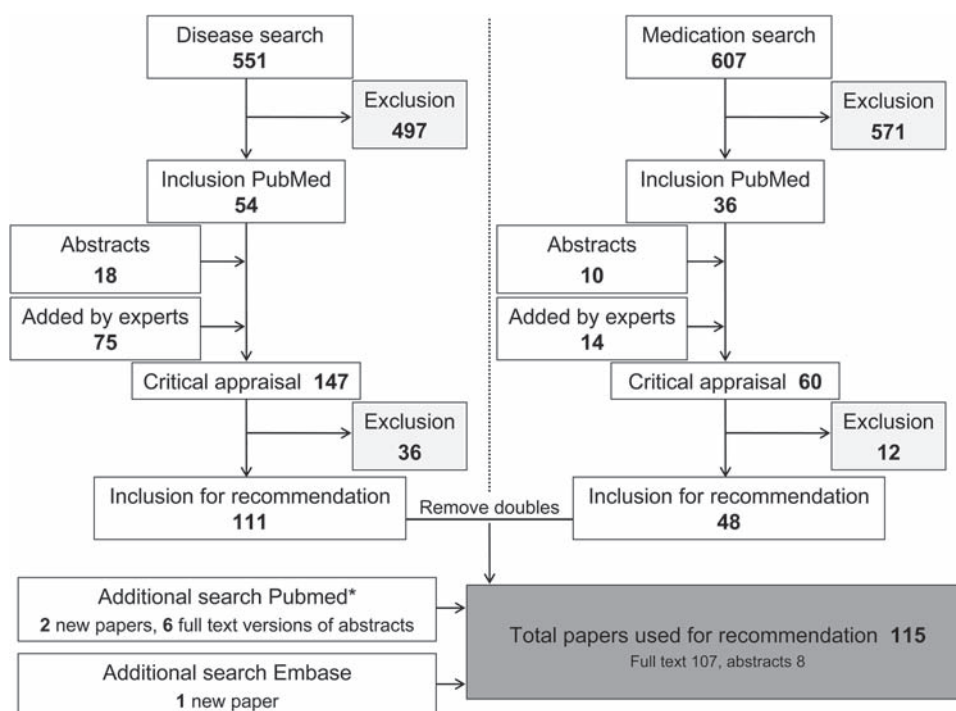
Disease search
551

Exclusion
497

Inclusion PubMed
54

Abstracts
18

Added by experts
75

Critical appraisal 147

Exclusion
36

Inclusion for recommendation
111

Medication search
607

Exclusion
571

Inclusion PubMed
36

Abstracts
10

Added by experts
14

Critical appraisal 60

Exclusion
12

Inclusion for recommendation
48

Remove doubles

Additional search Pubmed*
2 new papers, 6 full text versions of abstracts

Additional search Embase
1 new paper

Total papers used for recommendation 115
Full text 107, abstracts 8